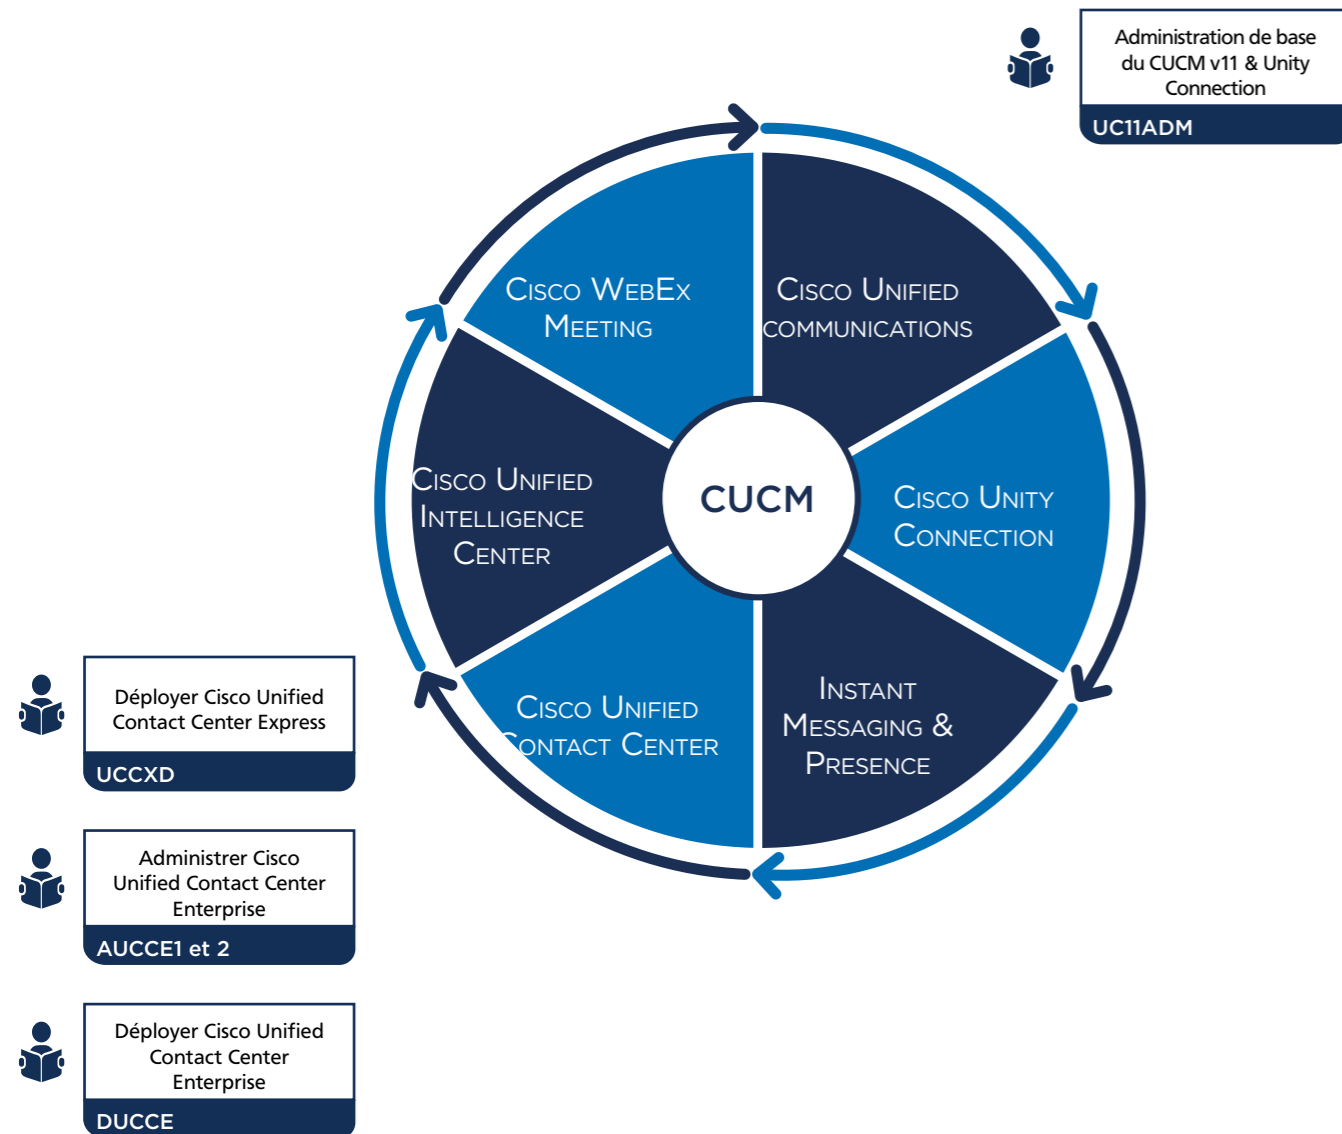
Administration de base du CUCM v11 & Unity Connection

UC11ADM

Cisco WebEx Meeting

Cisco Unified communications

Cisco Unified Intelligence Center

CUCM

Cisco Unity Connection

Cisco Unified Contact Center

Instant Messaging & Presence

Déployer Cisco Unified Contact Center Express

UCCXD

Administrer Cisco Unified Contact Center Enterprise

AUCCE1 et 2

Déployer Cisco Unified Contact Center Enterprise

DUCCE